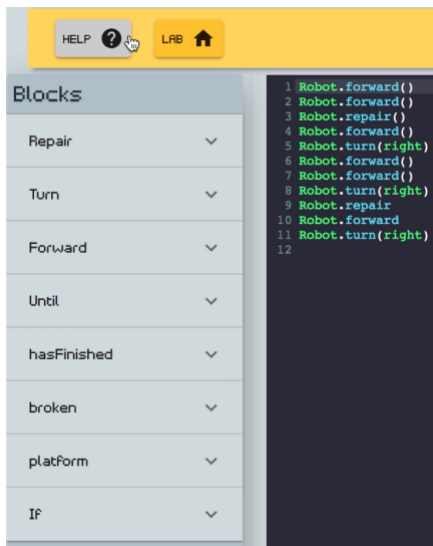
HELP ? LAB

Blocks

Repair
Turn
Forward
Until
hasFinished
broken
platform
If

1 Robot.forward()
2 Robot.forward()
3 Robot.repair()
4 Robot.forward()
5 Robot.turn(right)
6 Robot.forward()
7 Robot.forward()
8 Robot.turn(right)
9 Robot.repair
10 Robot.forward
11 Robot.turn(right)
12